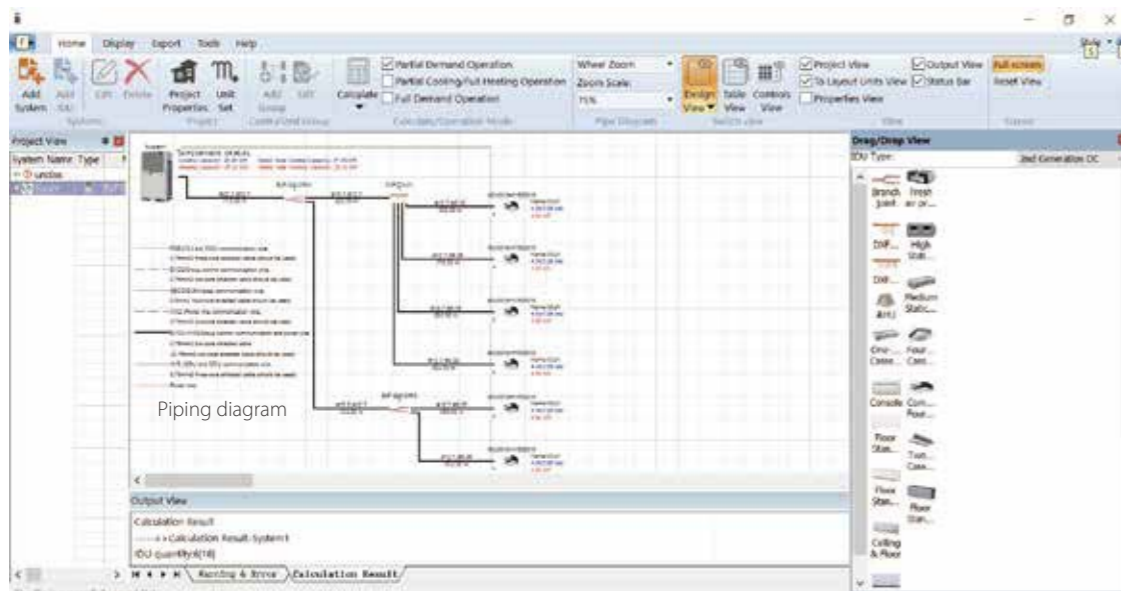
Home Display Export Tools Help

Add System Add Edit Delete Project Properties Unit Set Add Edit Calculate

Partial Demand Operation
Partial Cooling/Full Heating Operation
Full Demand Operation

Wheel Zoom
Zoom Scale
75%

Design View Table View Controls View

Project View
To Layout Units View
Properties View
Output View
Status Bar

Full screen
Reset View

Project View
System Name Type

Piping diagram

Output View
Calculation Result
Calculation Result-System1
IDU quantity(18)

Warning & Error Calculation Result

Drag/Drop View
IDU Type: 2nd Generation DC
Branch Joint
Fresh air or...
DIF...
High Stat...
DIF...
Medium Static...
AHU
One-... Cass...
Four... Cass...
Console
Con... Four...
Floor Stan...
Two... Cass...
Floor Stan...
Floor Stan...
Ceiling & Floor